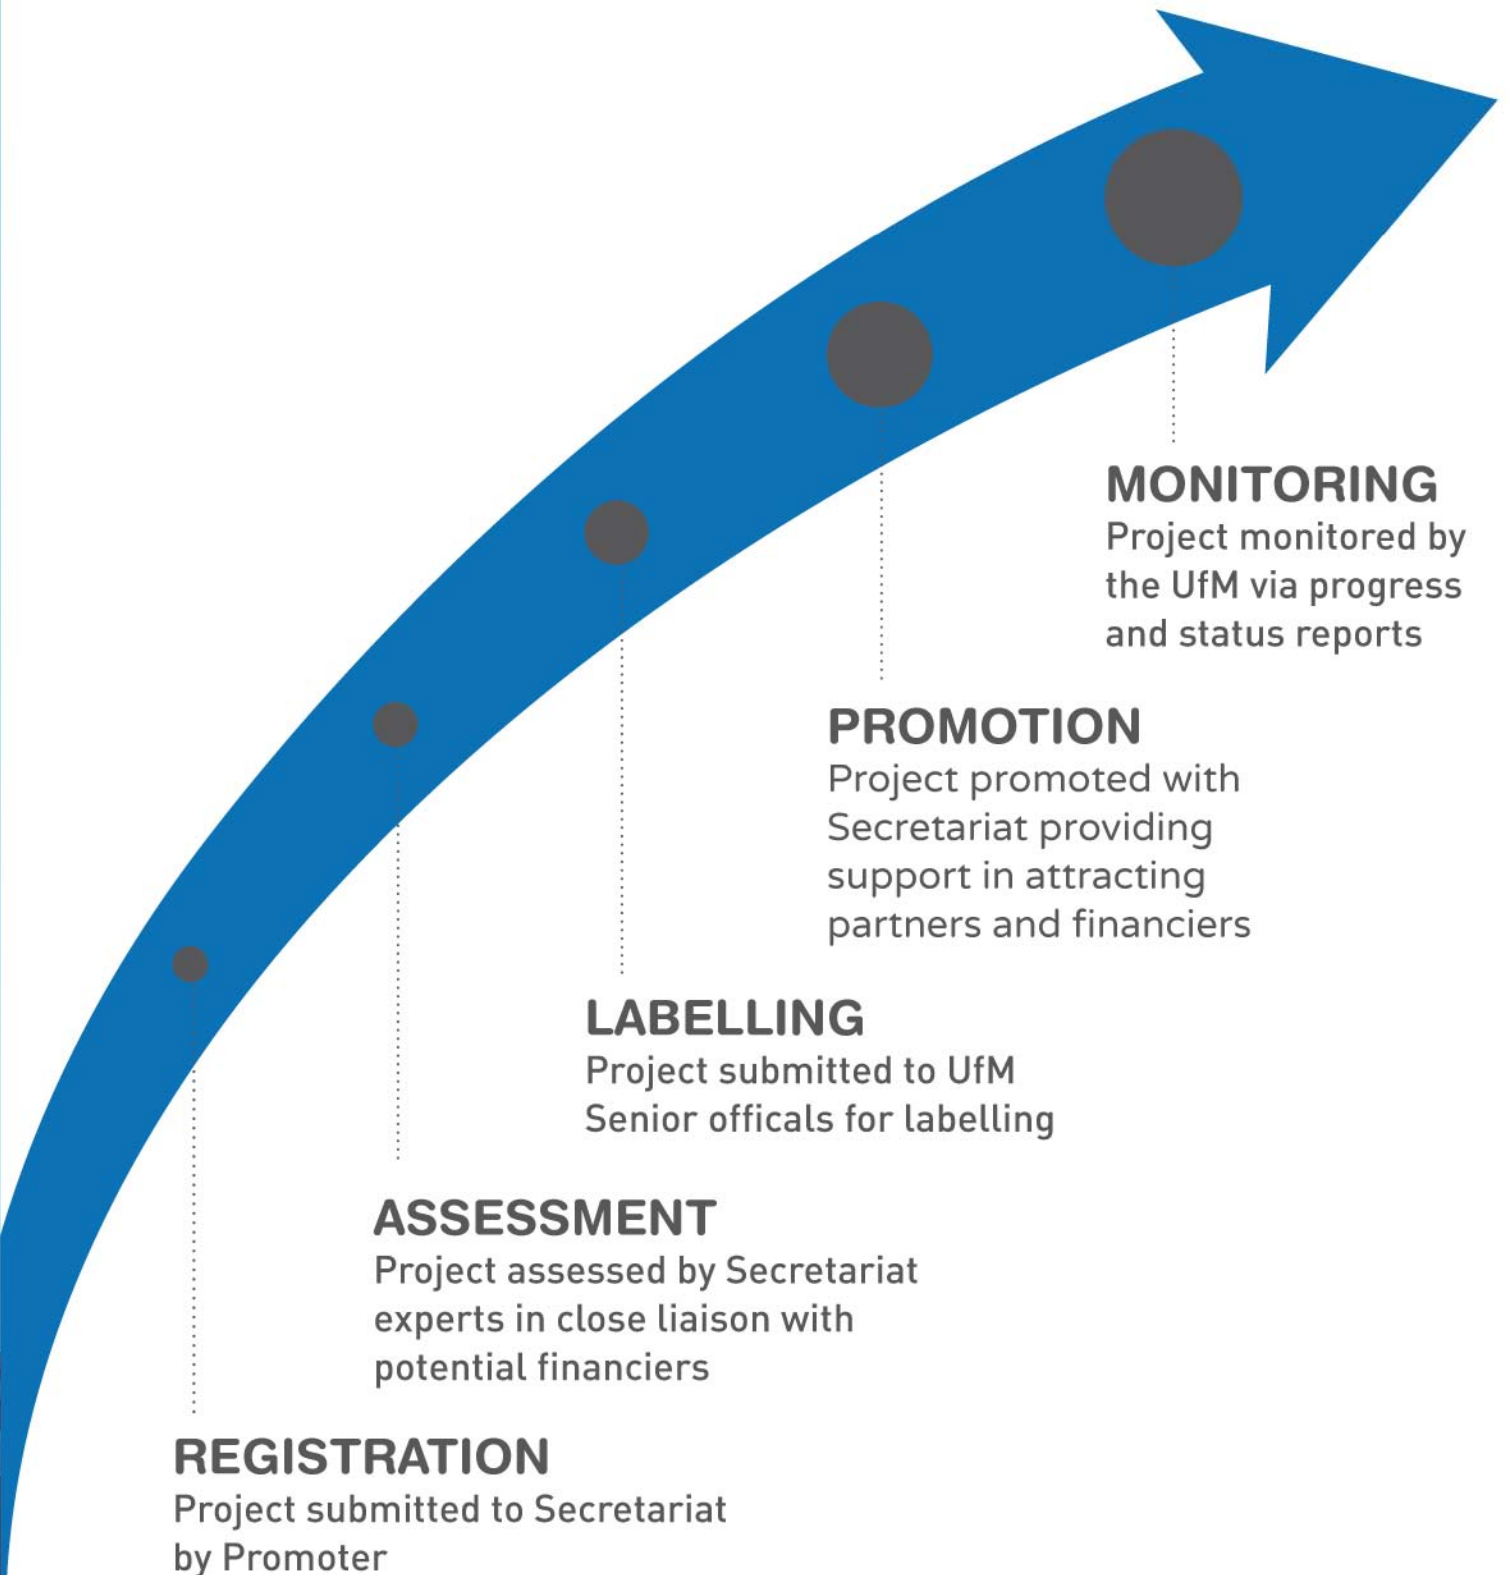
MONITORING
Project monitored by the UfM via progress and status reports

PROMOTION
Project promoted with Secretariat providing support in attracting partners and financiers

LABELLING
Project submitted to UfM Senior officals for labelling

ASSESSMENT
Project assessed by Secretariat experts in close liaison with potential financiers

REGISTRATION
Project submitted to Secretariat by Promoter